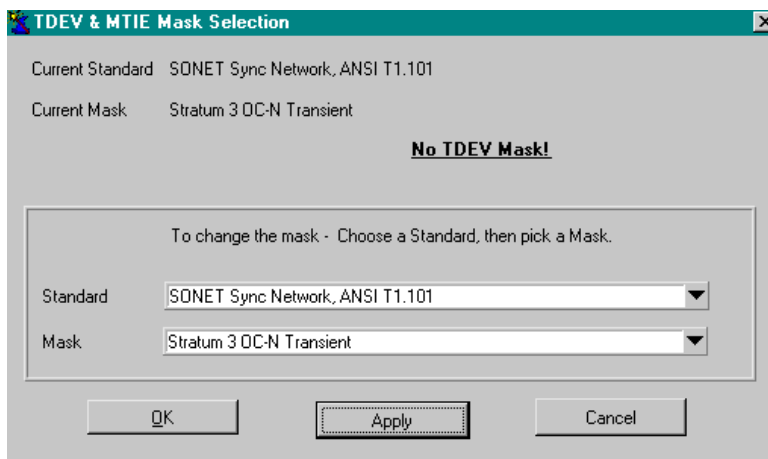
TDEV & MTIE Mask Selection

Current Standard SONET Sync Network, ANSI T1.101

Current Mask Stratum 3 OC-N Transient

No TDEV Mask!

To change the mask - Choose a Standard, then pick a Mask.

Standard SONET Sync Network, ANSI T1.101

Mask Stratum 3 OC-N Transient

OK Apply Cancel